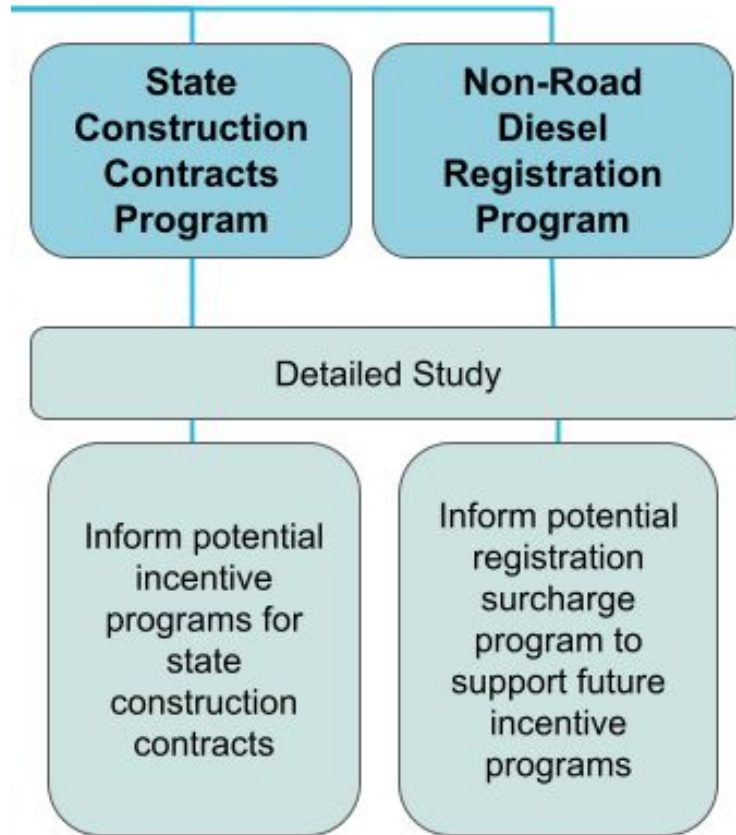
State Construction Contracts Program

Non-Road Diesel Registration Program

Detailed Study

Inform potential incentive programs for state construction contracts

Inform potential registration surcharge program to support future incentive programs